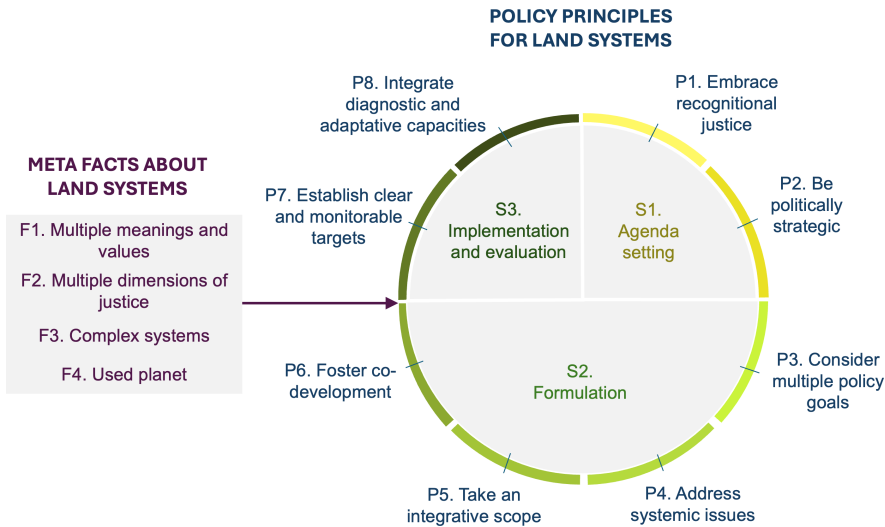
POLICY PRINCIPLES FOR LAND SYSTEMS

P8. Integrate diagnostic and adaptative capacities

P1. Embrace recognitional justice

P2. Be politically strategic

P7. Establish clear and monitorable targets

S3. Implementation and evaluation

S1. Agenda setting

META FACTS ABOUT LAND SYSTEMS

F1. Multiple meanings and values

F2. Multiple dimensions of justice

F3. Complex systems

F4. Used planet

P6. Foster co-development

S2. Formulation

P3. Consider multiple policy goals

P5. Take an integrative scope

P4. Address systemic issues